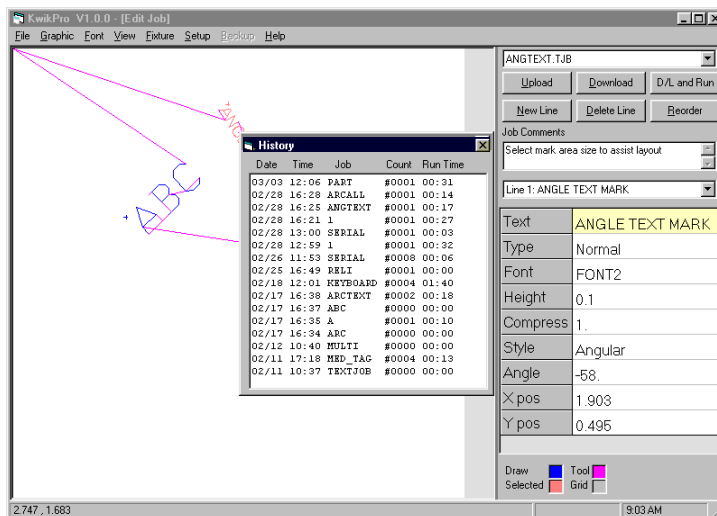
KwikPro V1.0.0 - [Edit Job]

File Graphic Font View Fixture Setup Backup Help

ABC

ANG

History

| Date | Time | Job | Count | Run Time |
|---|---|---|---|---|
| 03/03 | 12:06 | PART | #0001 | 00:31 |
| 02/28 | 16:28 | ARCALL | #0001 | 00:14 |
| 02/28 | 16:25 | ANGTEXT | #0001 | 00:17 |
| 02/28 | 16:21 | 1 | #0001 | 00:27 |
| 02/28 | 13:00 | SERIAL | #0001 | 00:03 |
| 02/28 | 12:59 | 1 | #0001 | 00:32 |
| 02/26 | 11:53 | SERIAL | #0008 | 00:06 |
| 02/25 | 16:49 | RELI | #0001 | 00:00 |
| 02/18 | 12:01 | KEYBOARD | #0004 | 01:40 |
| 02/17 | 16:38 | ARCTEXT | #0002 | 00:18 |
| 02/17 | 16:37 | ABC | #0000 | 00:00 |
| 02/17 | 16:35 | A | #0001 | 00:10 |
| 02/17 | 16:34 | ARC | #0000 | 00:00 |
| 02/12 | 10:40 | MULTI | #0000 | 00:00 |
| 02/11 | 17:18 | MED_TAG | #0004 | 00:13 |
| 02/11 | 10:37 | TEXTJOB | #0000 | 00:00 |

ANGTEXT.TJB

Upload Download D/L and Run

New Line Delete Line Reorder

Job Comments

Select mark area size to assist layout

Line 1: ANGLE TEXT MARK

| | |
|---|---|
| Text | ANGLE TEXT MARK |
| Type | Normal |
| Font | FONT2 |
| Height | 0.1 |
| Compress | 1. |
| Style | Angular |
| Angle | -58. |
| X pos | 1.903 |
| Y pos | 0.495 |

Draw Tool
Selected Grid

2.747 , 1.683 9:03 AM